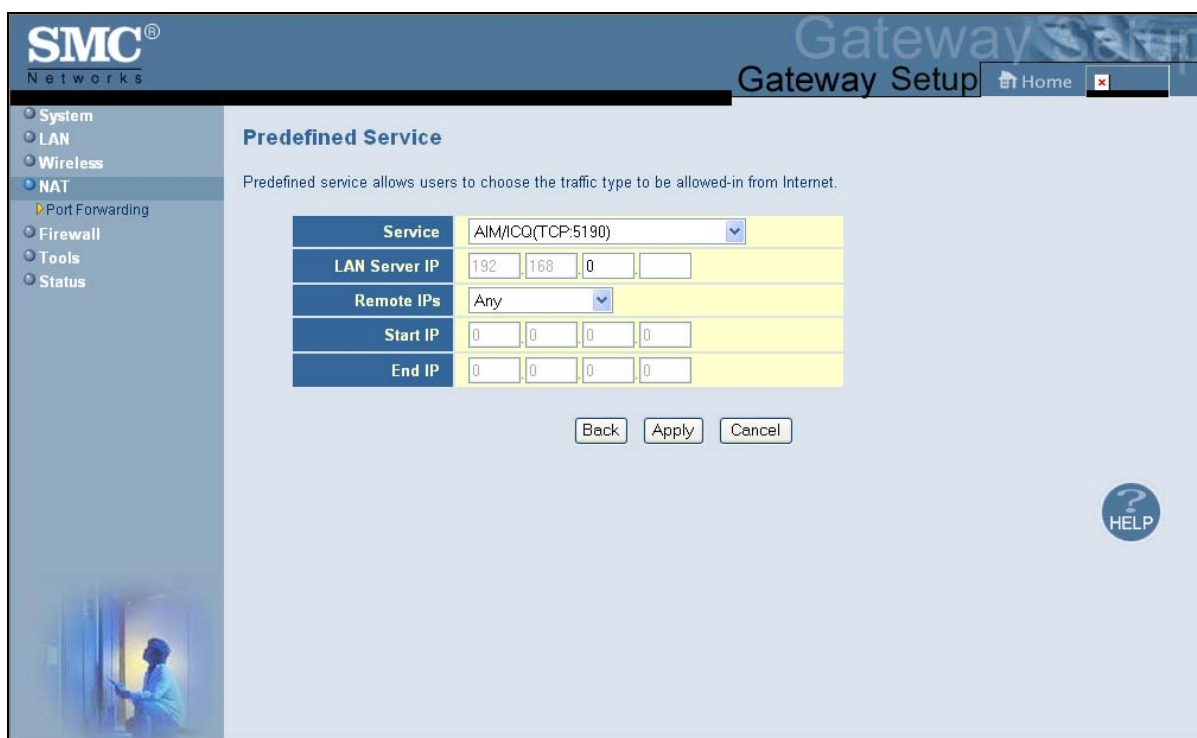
SMC®
Networks

Gateway Setup

Gateway Setup Home

System
LAN
Wireless
NAT
Port Forwarding
Firewall
Tools
Status

Predefined Service

Predefined service allows users to choose the traffic type to be allowed-in from Internet.

| | |
|---|---|
| Service | AIM/ICQ(TCP:5190) |
| LAN Server IP | 192 . 168 . 0 . |
| Remote IPs | Any |
| Start IP | 0 . 0 . 0 . 0 |
| End IP | 0 . 0 . 0 . 0 |

Back Apply Cancel

HELP